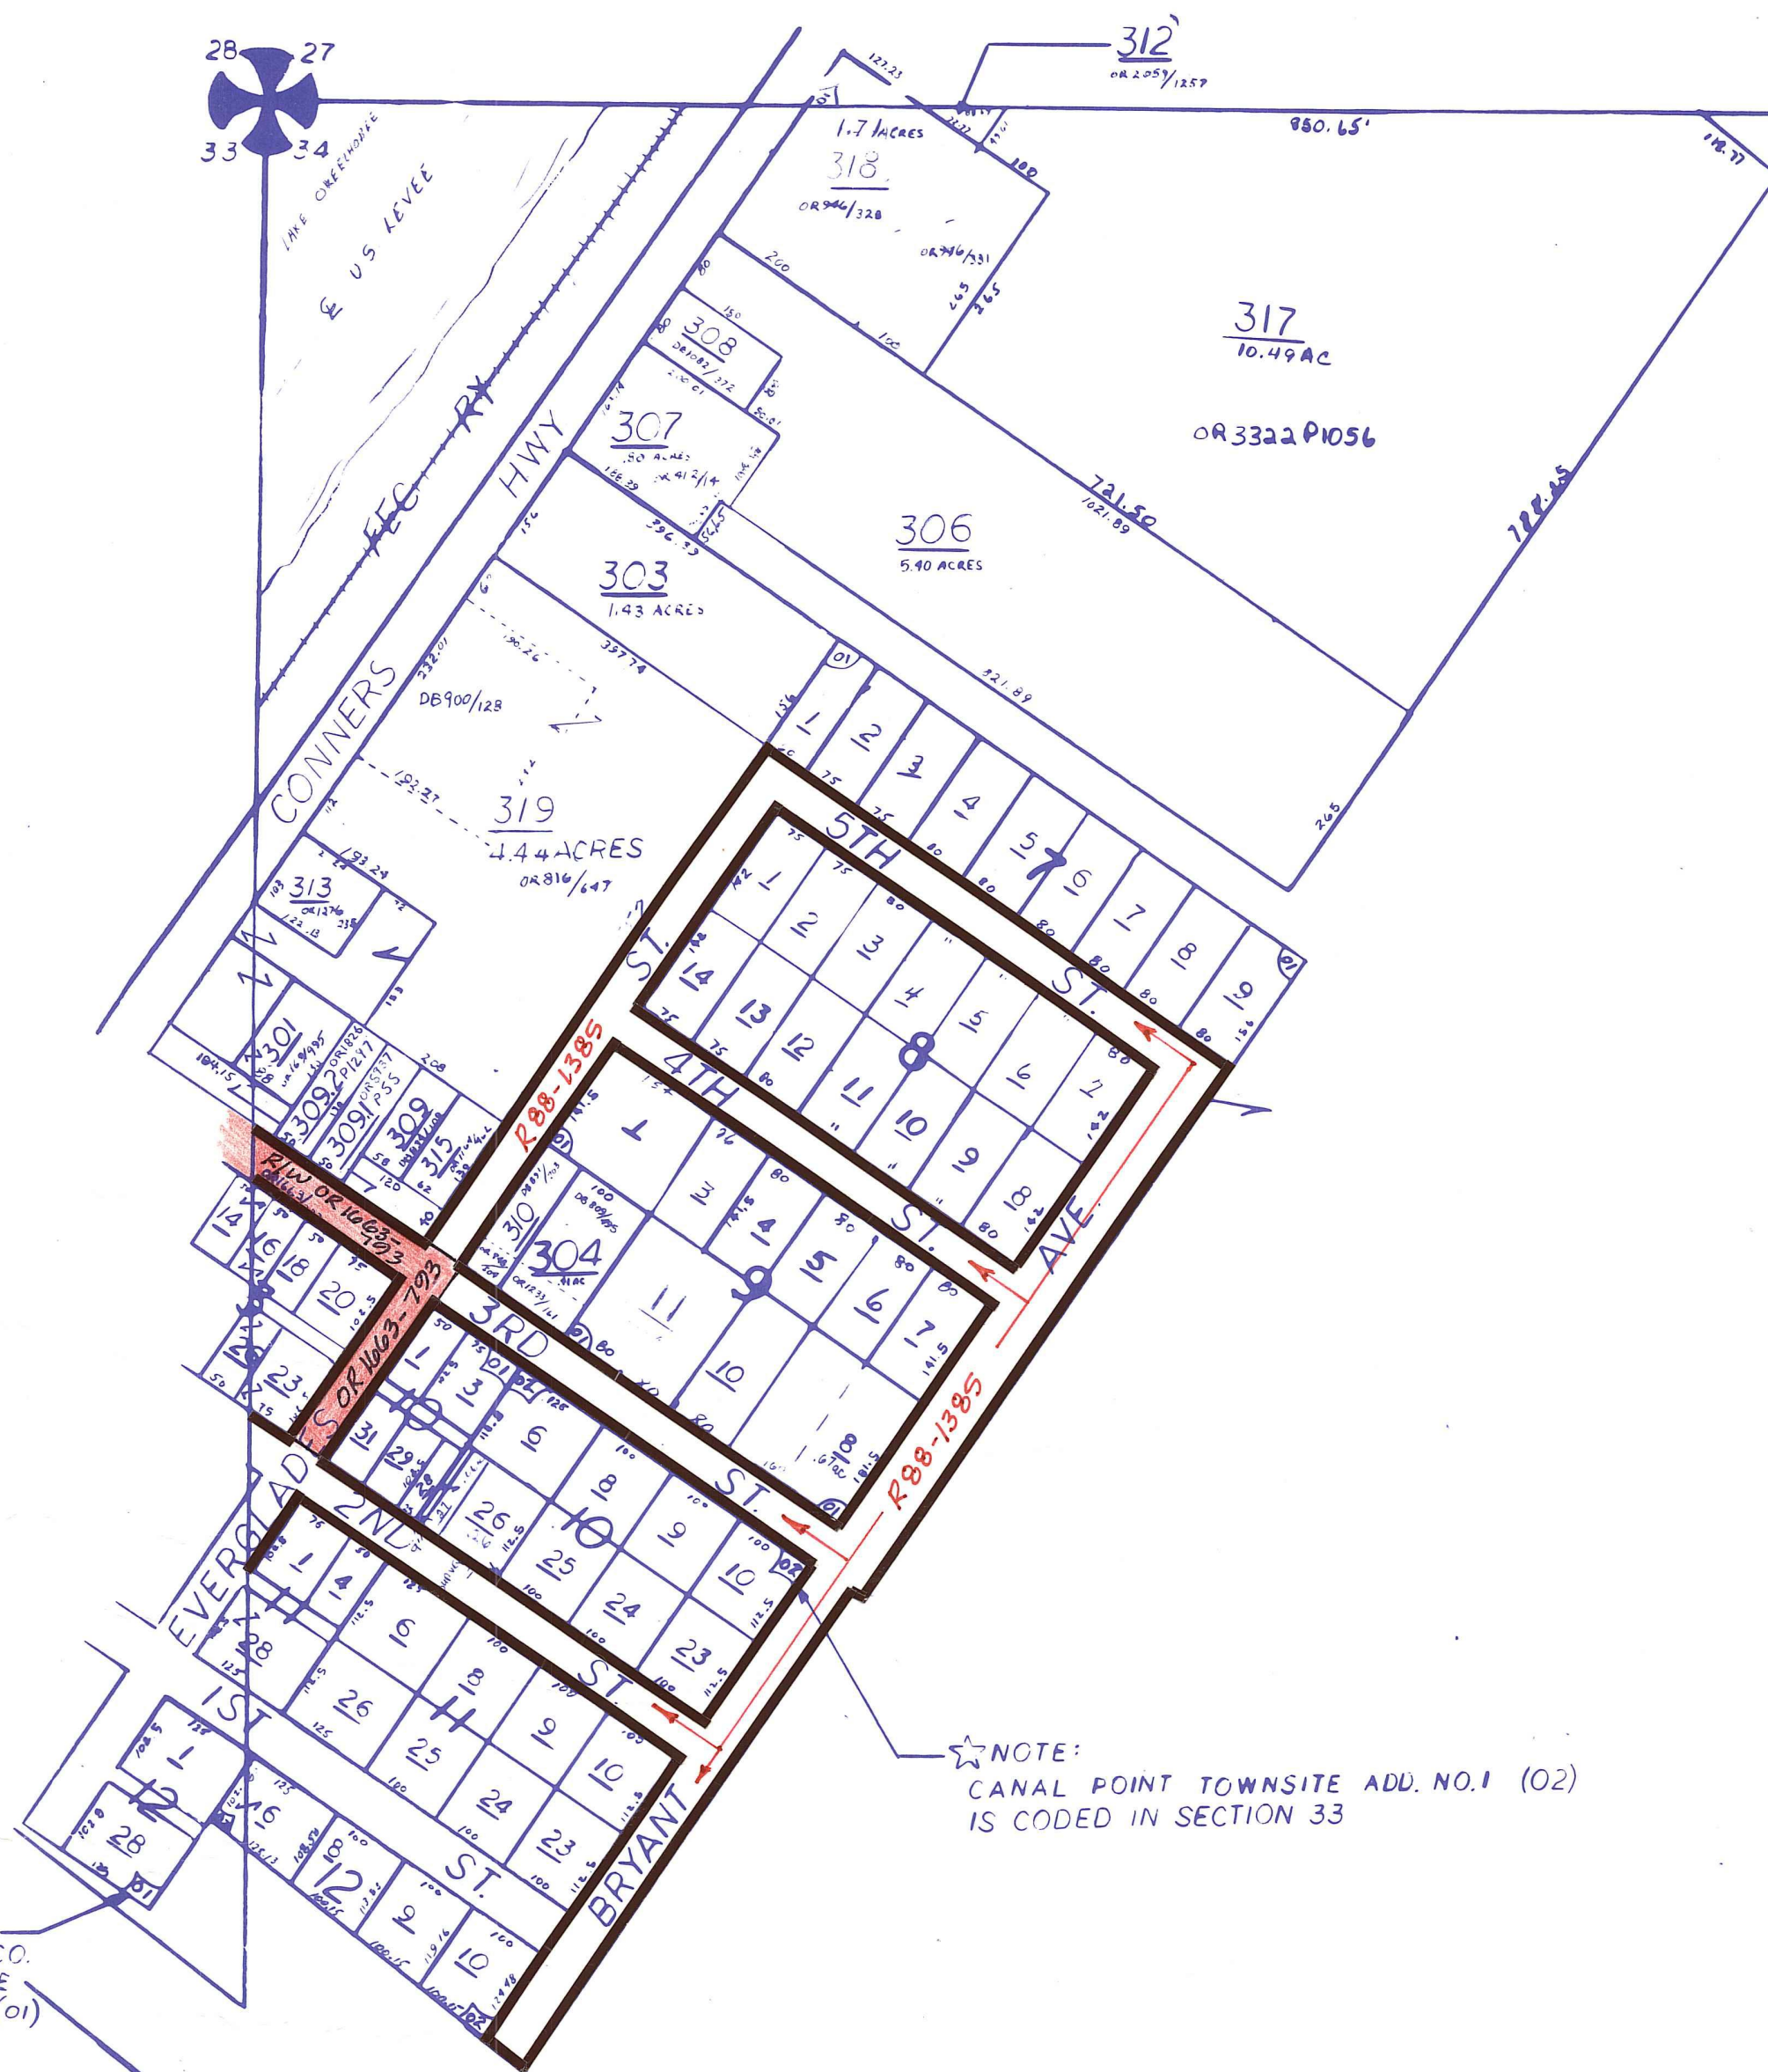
28 27
33 34

312'
OR 2059/1257
850.65'
127.23
1.7 ACRES
318
OR 946/328
OR 946/331
100
200
265
317
10.49 AC
OR 3322 P1056
308
DB1082/372
307
.50 ACRES
LAKE OKEECHOBEE
℄ US LEVEE
FEC RY
HWY
CONNERS
306
5.40 ACRES
721.50
1021.89
303
1.43 ACRES
357.74
DB 900/128
319
4.44 ACRES
OR 816/647
521.89
313
301
309 2
309 1
309
315
5TH
ST.
4TH
ST.
3RD
ST.
2ND
ST.
1ST
ST.
AVE
BRYANT
EVERGLADES
R88-1385
R88-1385
R/W OR 1063-793
OR 1063-793
310
304
7
8
9
10
11
12
1 2 3 4 5 6 7 8 9
14 13 12 11 10 9
1 2 3 4 5 6 7 8
1 13 14 15 16 17 18
11 10
1 6 8 9 10
26 25 24 23
1 14 6 8 9 10
28 26 25 24 23
1 16 12 9 10
28
01
02
☆NOTE:
CANAL POINT TOWNSITE ADD. NO.1 (02)
IS CODED IN SECTION 33
CO.
E
(01)